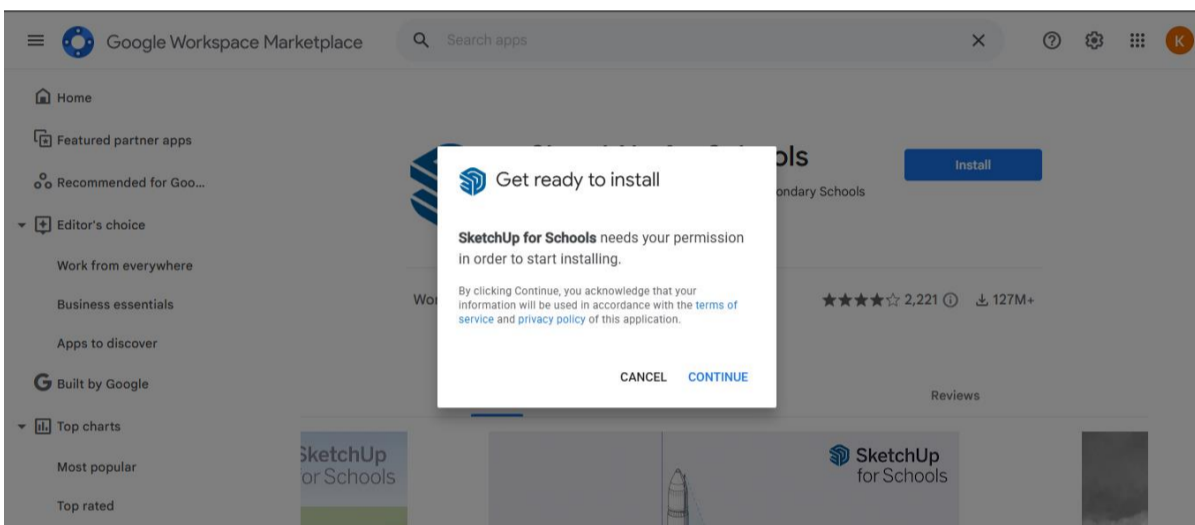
Google Workspace Marketplace

Search apps

K

Home

Featured partner apps

Recommended for Goo...

Editor's choice

Work from everywhere

Business essentials

Apps to discover

Built by Google

Top charts

Most popular

Top rated

ols

ondary Schools

Install

Wo

★★★★☆ 2,221 ⓘ ⤓ 127M+

Reviews

SketchUp for Schools

SketchUp for Schools

Get ready to install

**SketchUp for Schools** needs your permission in order to start installing.

By clicking Continue, you acknowledge that your information will be used in accordance with the terms of service and privacy policy of this application.

CANCEL CONTINUE